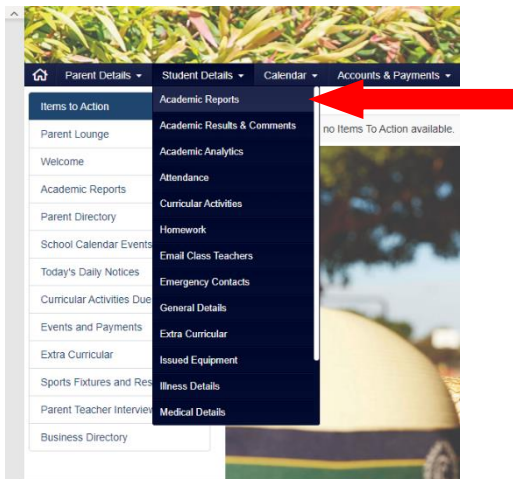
Parent Details ▾ Student Details ▾ Calendar ▾ Accounts & Payments ▾

Items to Action
Parent Lounge
Welcome
Academic Reports
Parent Directory
School Calendar Events
Today's Daily Notices
Curricular Activities Due
Events and Payments
Extra Curricular
Sports Fixtures and Res
Parent Teacher Interview
Business Directory

Academic Reports
Academic Results & Comments
Academic Analytics
Attendance
Curricular Activities
Homework
Email Class Teachers
Emergency Contacts
General Details
Extra Curricular
Issued Equipment
Illness Details
Medical Details

no Items To Action available.